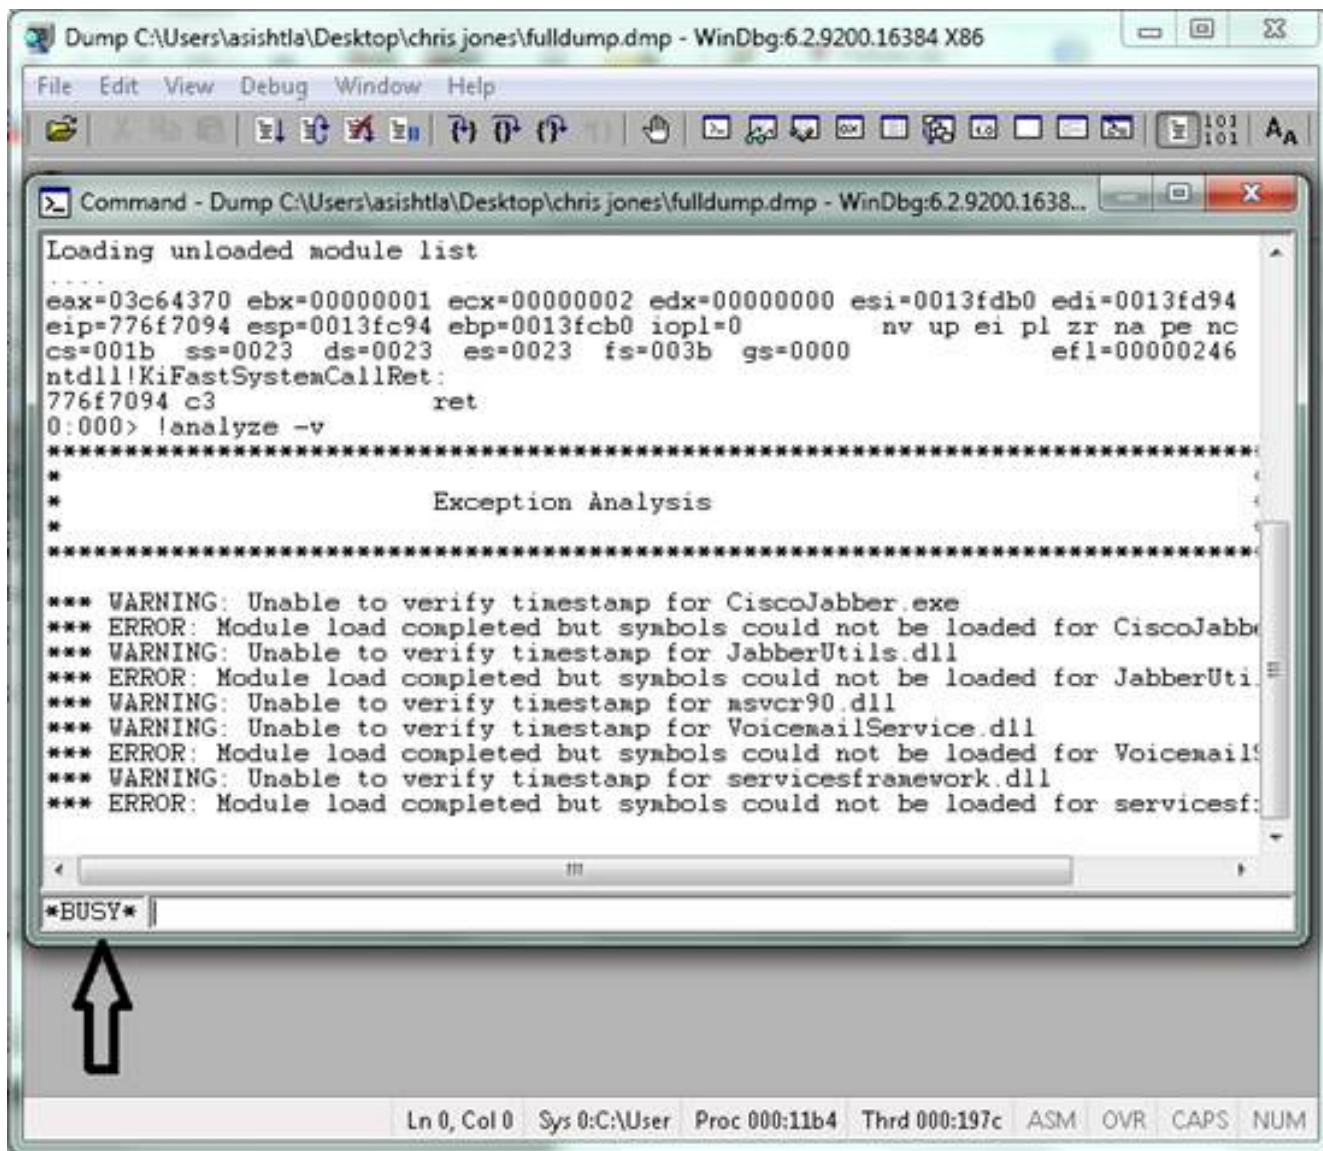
Dump C:\Users\asishtla\Desktop\chris jones\fulldump.dmp - WinDbg:6.2.9200.16384 X86

File Edit View Debug Window Help

Command - Dump C:\Users\asishtla\Desktop\chris jones\fulldump.dmp - WinDbg:6.2.9200.1638...

Loading unloaded module list
....
eax=03c64370 ebx=00000001 ecx=00000002 edx=00000000 esi=0013fdb0 edi=0013fd94
eip=776f7094 esp=0013fc94 ebp=0013fcb0 iopl=0 nv up ei pl zr na pe nc
cs=001b ss=0023 ds=0023 es=0023 fs=003b gs=0000 efl=00000246
ntdll!KiFastSystemCallRet:
776f7094 c3 ret
0:000> !analyze -v
*******************************************************************************
*
* Exception Analysis
*
*******************************************************************************

*** WARNING: Unable to verify timestamp for CiscoJabber.exe
*** ERROR: Module load completed but symbols could not be loaded for CiscoJabb
*** WARNING: Unable to verify timestamp for JabberUtils.dll
*** ERROR: Module load completed but symbols could not be loaded for JabberUti
*** WARNING: Unable to verify timestamp for msvcr90.dll
*** WARNING: Unable to verify timestamp for VoicemailService.dll
*** ERROR: Module load completed but symbols could not be loaded for Voicemail
*** WARNING: Unable to verify timestamp for servicesframework.dll
*** ERROR: Module load completed but symbols could not be loaded for servicesf

*BUSY*

Ln 0, Col 0 Sys 0:C:\User Proc 000:11b4 Thrd 000:197c ASM OVR CAPS NUM